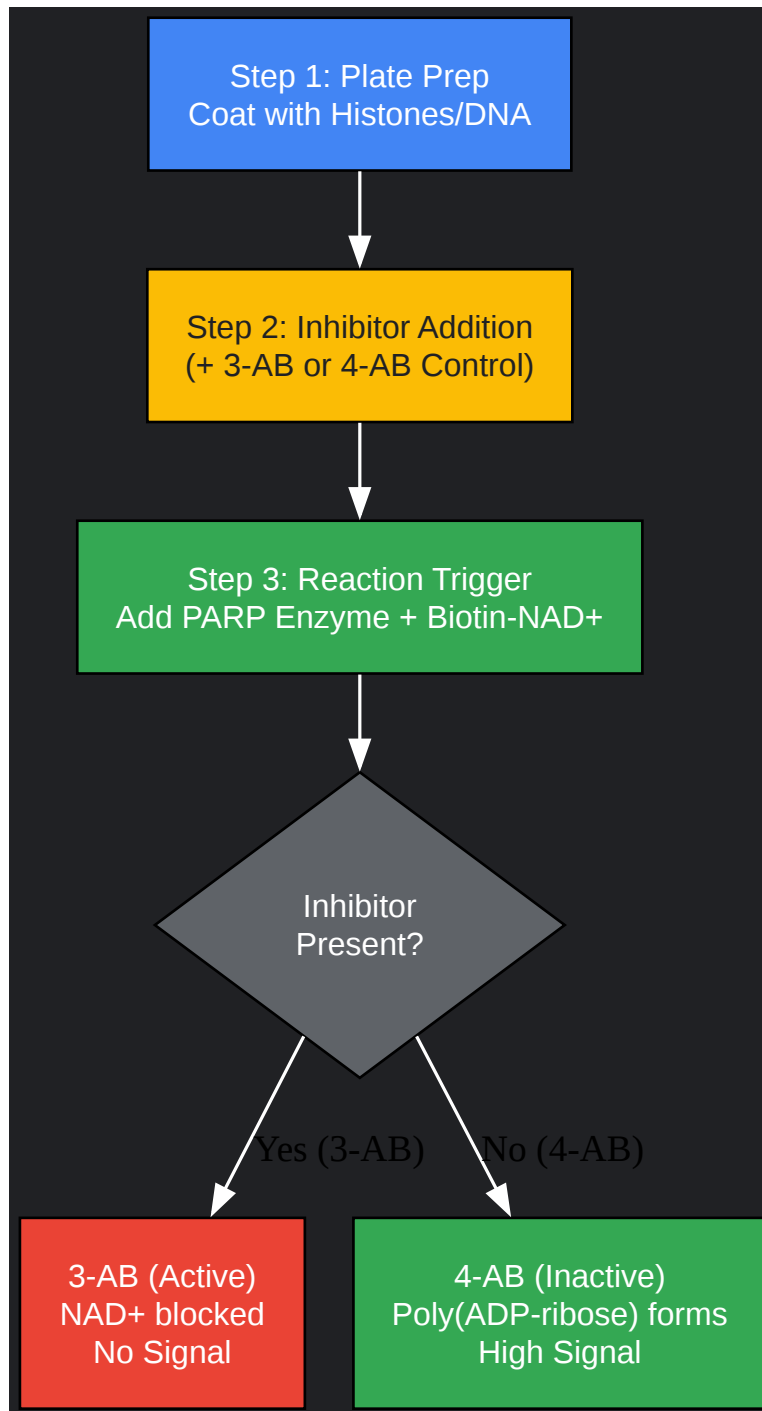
Step 1: Plate Prep
Coat with Histones/DNA

Step 2: Inhibitor Addition
(+ 3-AB or 4-AB Control)

Step 3: Reaction Trigger
Add PARP Enzyme + Biotin-NAD+

Inhibitor
Present?

Yes (3-AB)

No (4-AB)

3-AB (Active)
NAD+ blocked
No Signal

4-AB (Inactive)
Poly(ADP-ribose) forms
High Signal